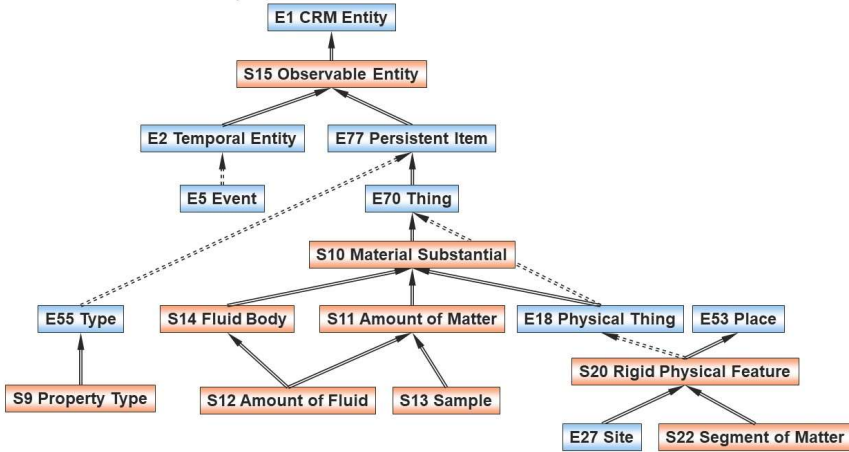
E1 CRM Entity

S15 Observable Entity

E2 Temporal Entity

E77 Persistent Item

E5 Event

E70 Thing

S10 Material Substantial

E55 Type

S14 Fluid Body

S11 Amount of Matter

E18 Physical Thing

E53 Place

S20 Rigid Physical Feature

S9 Property Type

S12 Amount of Fluid

S13 Sample

E27 Site

S22 Segment of Matter